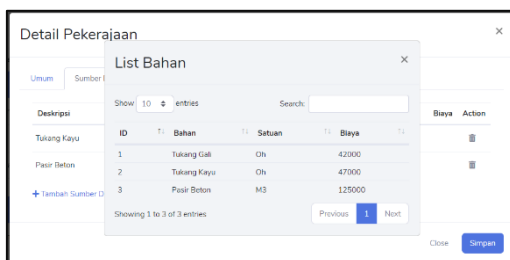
Detail Pekerjaan
×
Umum
Sumber
Deskripsi
Biaya
Action
Tukang Kayu
Pasir Beton
+ Tambah Sumber D
Close
Simpan

List Bahan
×
Show 10 entries
Search:

| ID | Bahan | Satuan | Biaya |
|---|---|---|---|
| 1 | Tukang Gali | Oh | 42000 |
| 2 | Tukang Kayu | Oh | 47000 |
| 3 | Pasir Beton | M3 | 125000 |

Showing 1 to 3 of 3 entries
Previous
1
Next